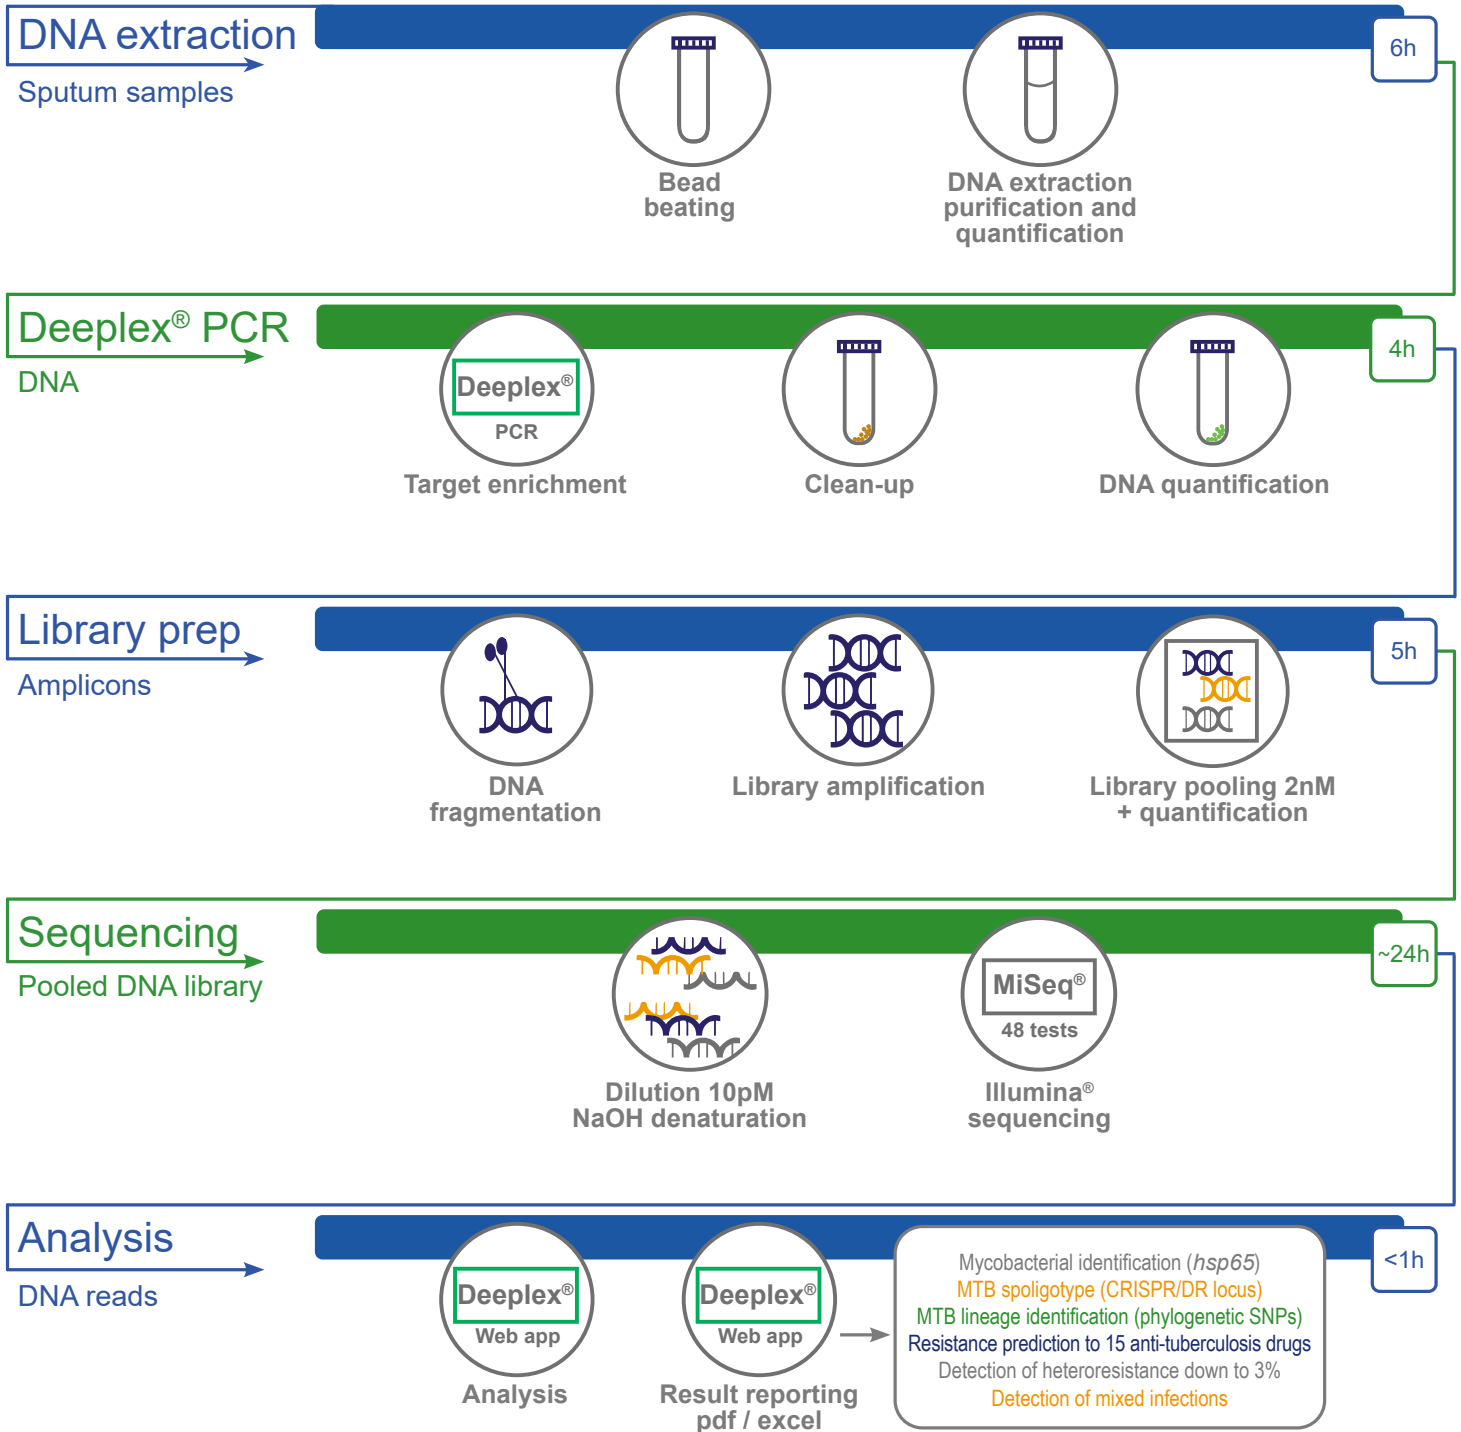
DNA extraction
Sputum samples

6h

Bead beating

DNA extraction purification and quantification

Deeplex® PCR
DNA

4h

Deeplex®
PCR
Target enrichment

Clean-up

DNA quantification

Library prep
Amplicons

5h

DNA fragmentation

Library amplification

Library pooling 2nM + quantification

Sequencing
Pooled DNA library

~24h

Dilution 10pM NaOH denaturation

MiSeq®
48 tests
Illumina® sequencing

Analysis
DNA reads

<1h

Deeplex®
Web app
Analysis

Deeplex®
Web app
Result reporting pdf / excel

Mycobacterial identification (*hsp65*)
MTB spoligotype (CRISPR/DR locus)
MTB lineage identification (phylogenetic SNPs)
Resistance prediction to 15 anti-tuberculosis drugs
Detection of heteroresistance down to 3%
Detection of mixed infections